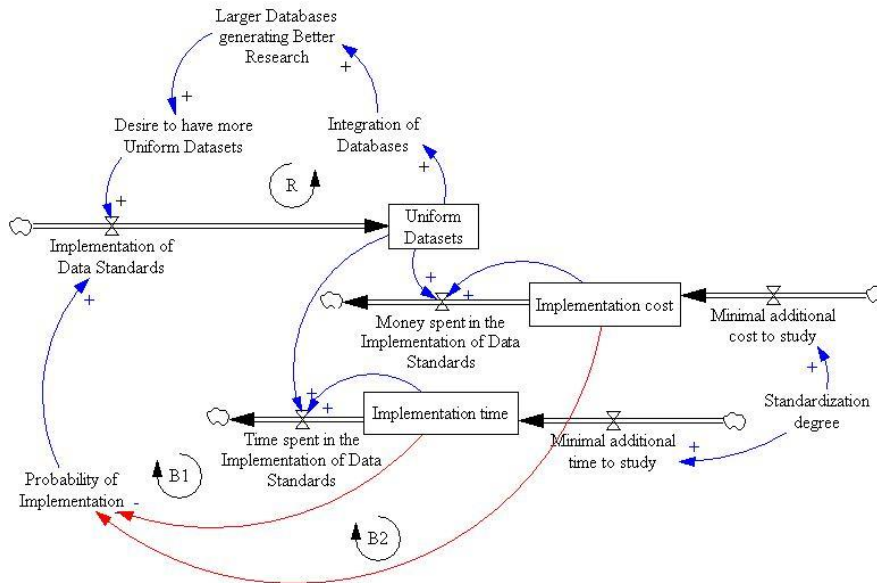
Larger Databases generating Better Research

+

+

Desire to have more Uniform Datasets

Integration of Databases

+

+

R

Implementation of Data Standards

Uniform Datasets

+

+

+

Implementation cost

Minimal additional cost to study

Money spent in the Implementation of Data Standards

+

+

+

Implementation time

Standardization degree

Time spent in the Implementation of Data Standards

Minimal additional time to study

+

Probability of Implementation -

B1

B2